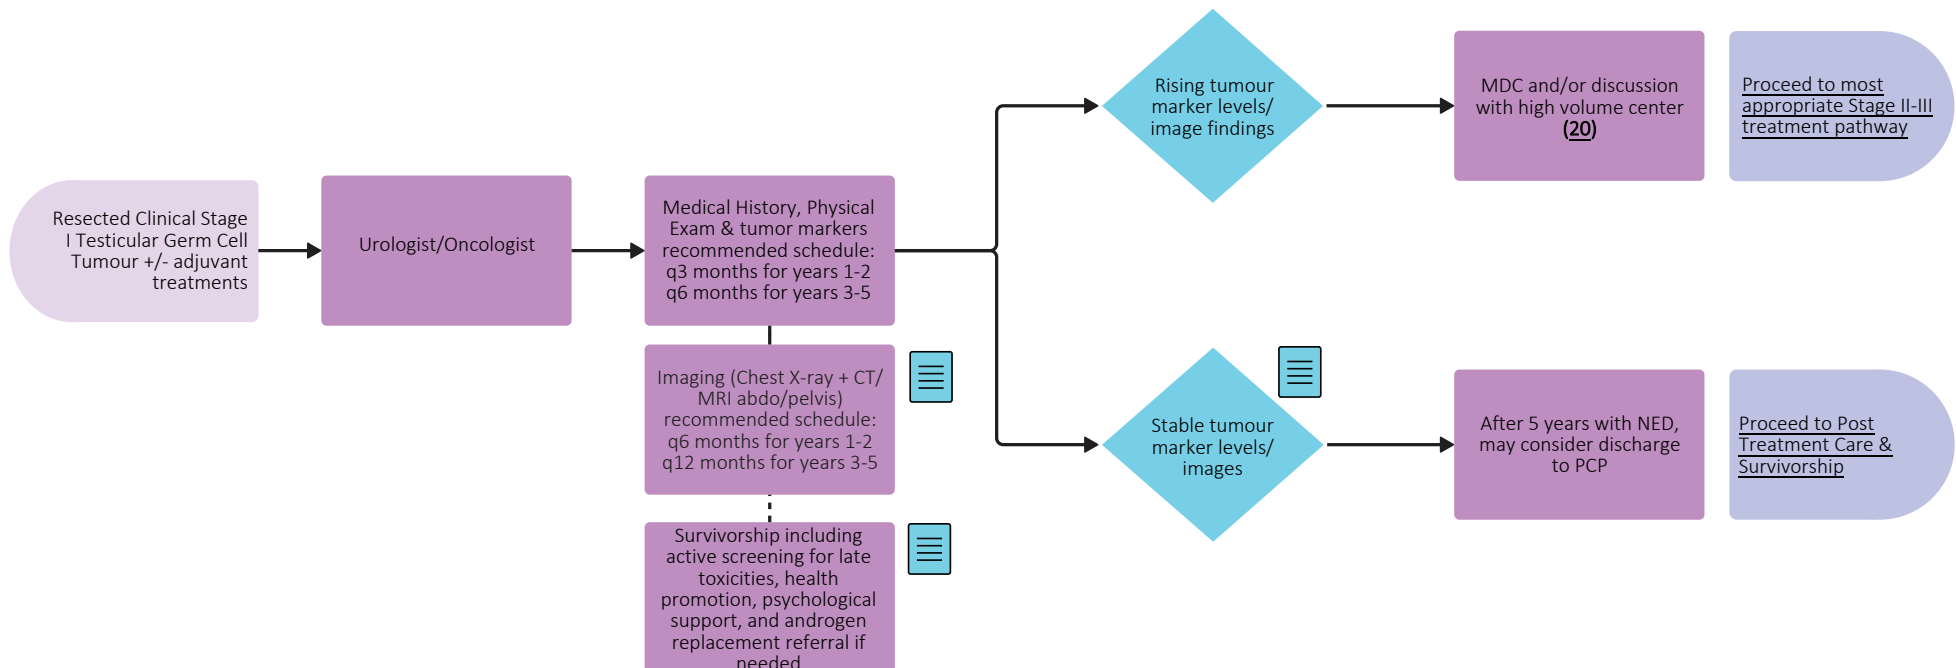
Resected Clinical Stage I Testicular Germ Cell Tumour +/- adjuvant treatments

Urologist/Oncologist

Medical History, Physical Exam & tumor markers recommended schedule: q3 months for years 1-2 q6 months for years 3-5

Imaging (Chest X-ray + CT/ MRI abdo/pelvis) recommended schedule: q6 months for years 1-2 q12 months for years 3-5

Survivorship including active screening for late toxicities, health promotion, psychological support, and androgen replacement referral if needed

Rising tumour marker levels/ image findings

MDC and/or discussion with high volume center (20)

Proceed to most appropriate Stage II-III treatment pathway

Stable tumour marker levels/ images

After 5 years with NED, may consider discharge to PCP

Proceed to Post Treatment Care & Survivorship